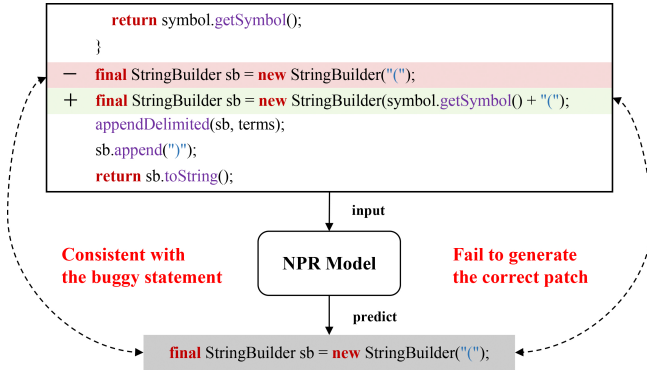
return symbol.getSymbol();
}
− final StringBuilder sb = new StringBuilder("(");
+ final StringBuilder sb = new StringBuilder(symbol.getSymbol() + "(");
appendDelimited(sb, terms);
sb.append(")");
return sb.toString();

input

Consistent with the buggy statement

NPR Model

Fail to generate the correct patch

predict

final StringBuilder sb = new StringBuilder("(");